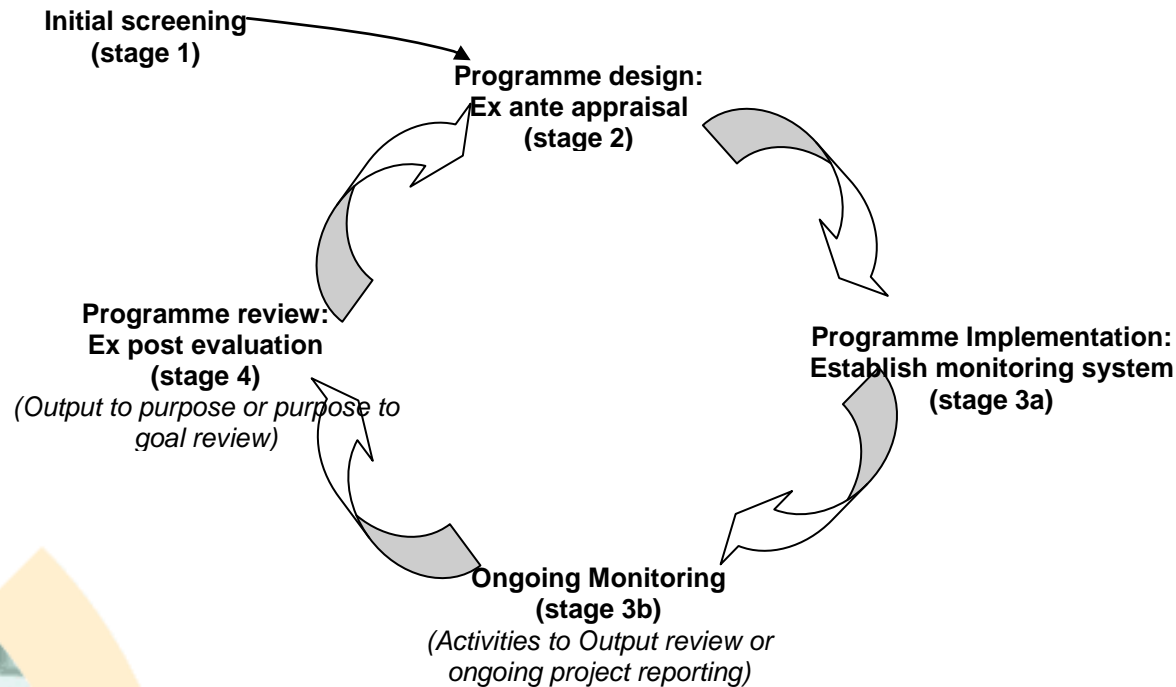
Initial screening
(stage 1)

Programme design:
Ex ante appraisal
(stage 2)

Programme Implementation:
Establish monitoring system
(stage 3a)

Ongoing Monitoring
(stage 3b)
*(Activities to Output review or ongoing project reporting)*

Programme review:
Ex post evaluation
(stage 4)
*(Output to purpose or purpose to goal review)*